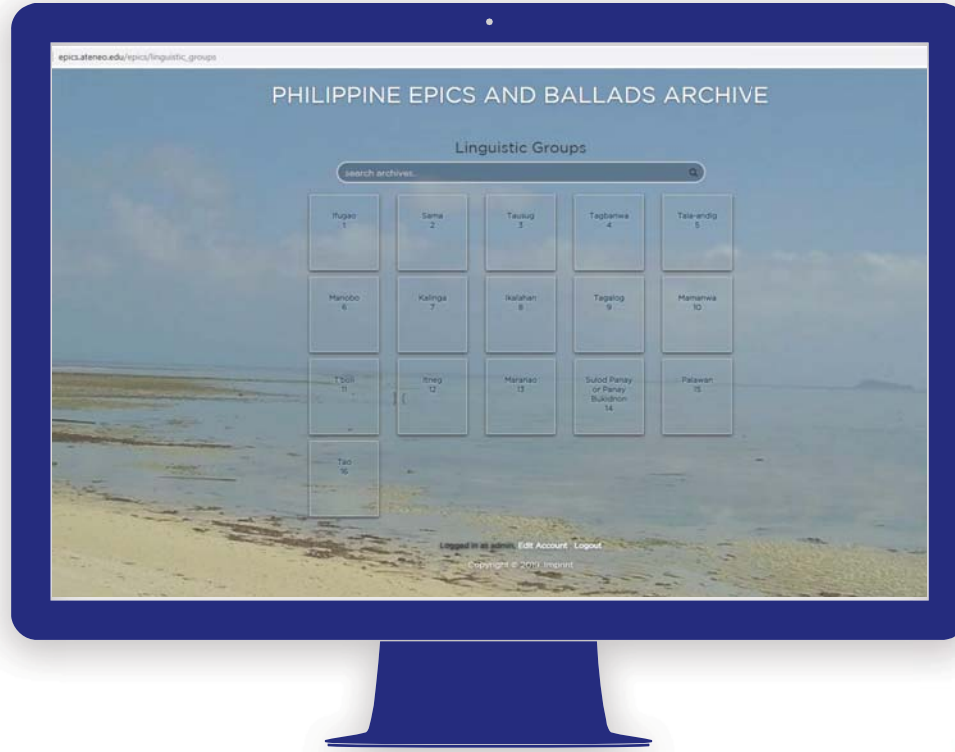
epics.ateneo.edu/epics/linguistic_groups

PHILIPPINE EPICS AND BALLADS ARCHIVE

Linguistic Groups

search archives...

Ifugao
1

Sama
2

Tausug
3

Tagbanwa
4

Tala-andig
5

Manobo
6

Kalinga
7

Ikalahan
8

Tagalog
9

Mamanwa
10

T'boli
11

Itneg
12

Maranao
13

Sulod Panay or Panay Bukidnon
14

Palawan
15

Tao
16

Logged in as admin. Edit Account Logout

Copyright © 2019 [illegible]